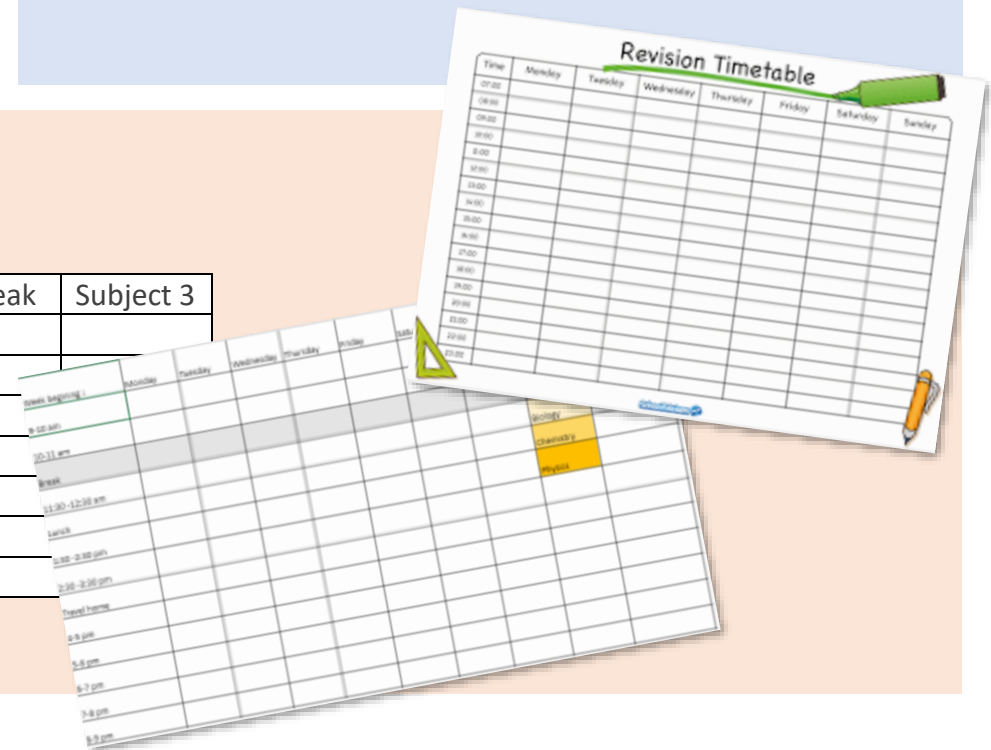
| eak | Subject 3 |
|---|---|
| | |

Revision Timetable

| Time | Monday | Tuesday | Wednesday | Thursday | Friday | Saturday | Sunday |
|---|---|---|---|---|---|---|---|
| 07:00 | | | | | | | |
| 08:00 | | | | | | | |
| 09:00 | | | | | | | |
| 10:00 | | | | | | | |
| 11:00 | | | | | | | |
| 12:00 | | | | | | | |
| 13:00 | | | | | | | |
| 14:00 | | | | | | | |
| 15:00 | | | | | | | |
| 16:00 | | | | | | | |
| 17:00 | | | | | | | |
| 18:00 | | | | | | | |
| 19:00 | | | | | | | |
| 20:00 | | | | | | | |
| 21:00 | | | | | | | |
| 22:00 | | | | | | | |
| 23:00 | | | | | | | |

| Week beginning : | Monday | Tuesday | Wednesday | Thursday | Friday | Satu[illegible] |
|---|---|---|---|---|---|---|
| 9-10 am | | | | | | |
| 10-11 am | | | | | | |
| Break | | | | | | |
| 11:30 -12:30 am | | | | | | |
| Lunch | | | | | | |
| 1:30 -2:30 pm | | | | | | |
| 2:30 -3:30 pm | | | | | | |
| Travel home | | | | | | |
| 4-5 pm | | | | | | |
| 5-6 pm | | | | | | |
| 6-7 pm | | | | | | |
| 7-8 pm | | | | | | |
| 8-9 pm | | | | | | |

Biology
Chemistry
Physics